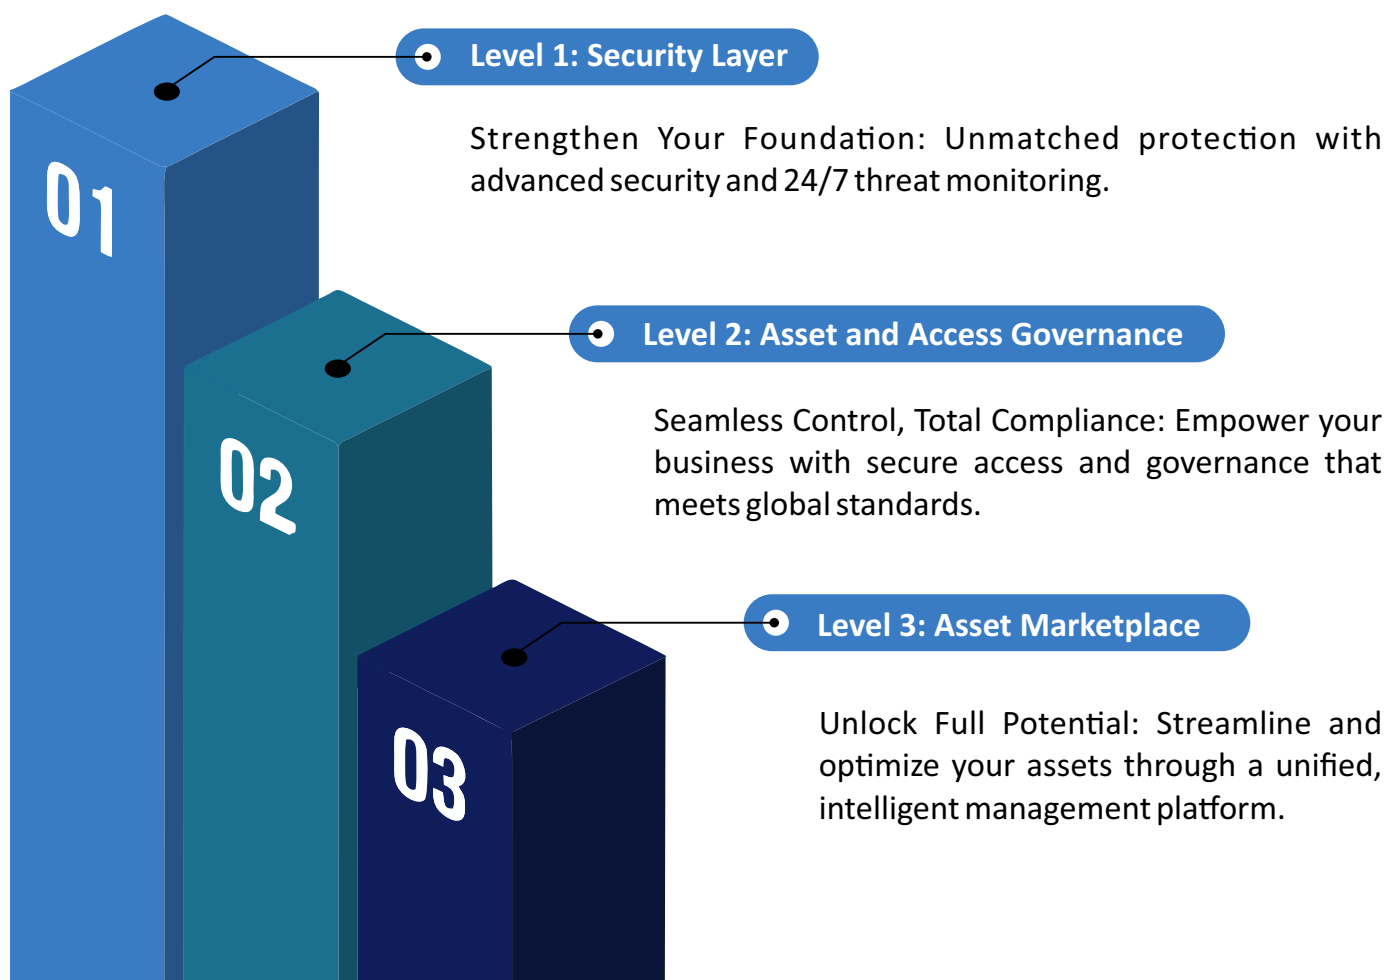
01

Level 1: Security Layer

Strengthen Your Foundation: Unmatched protection with advanced security and 24/7 threat monitoring.

02

Level 2: Asset and Access Governance

Seamless Control, Total Compliance: Empower your business with secure access and governance that meets global standards.

03

Level 3: Asset Marketplace

Unlock Full Potential: Streamline and optimize your assets through a unified, intelligent management platform.